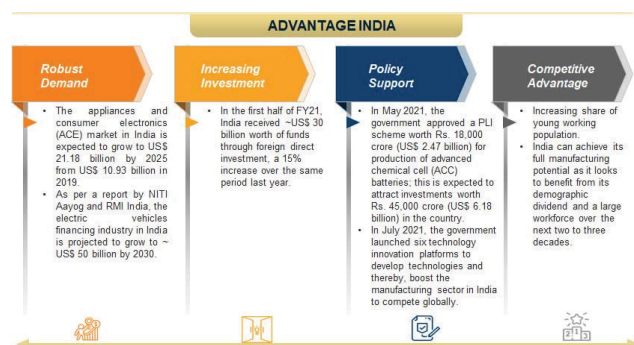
ADVANTAGE INDIA

Robust Demand

- The appliances and consumer electronics (ACE) market in India is expected to grow to US\$ 21.18 billion by 2025 from US\$ 10.93 billion in 2019.
- As per a report by NITI Aayog and RMI India, the electric vehicles financing industry in India is projected to grow to ~ US\$ 50 billion by 2030.

Increasing Investment

- In the first half of FY21, India received ~US\$ 30 billion worth of funds through foreign direct investment, a 15% increase over the same period last year.

Policy Support

- In May 2021, the government approved a PLI scheme worth Rs. 18,000 crore (US\$ 2.47 billion) for production of advanced chemical cell (ACC) batteries; this is expected to attract investments worth Rs. 45,000 crore (US\$ 6.18 billion) in the country.
- In July 2021, the government launched six technology innovation platforms to develop technologies and thereby, boost the manufacturing sector in India to compete globally.

Competitive Advantage

- Increasing share of young working population.
- India can achieve its full manufacturing potential as it looks to benefit from its demographic dividend and a large workforce over the next two to three decades.